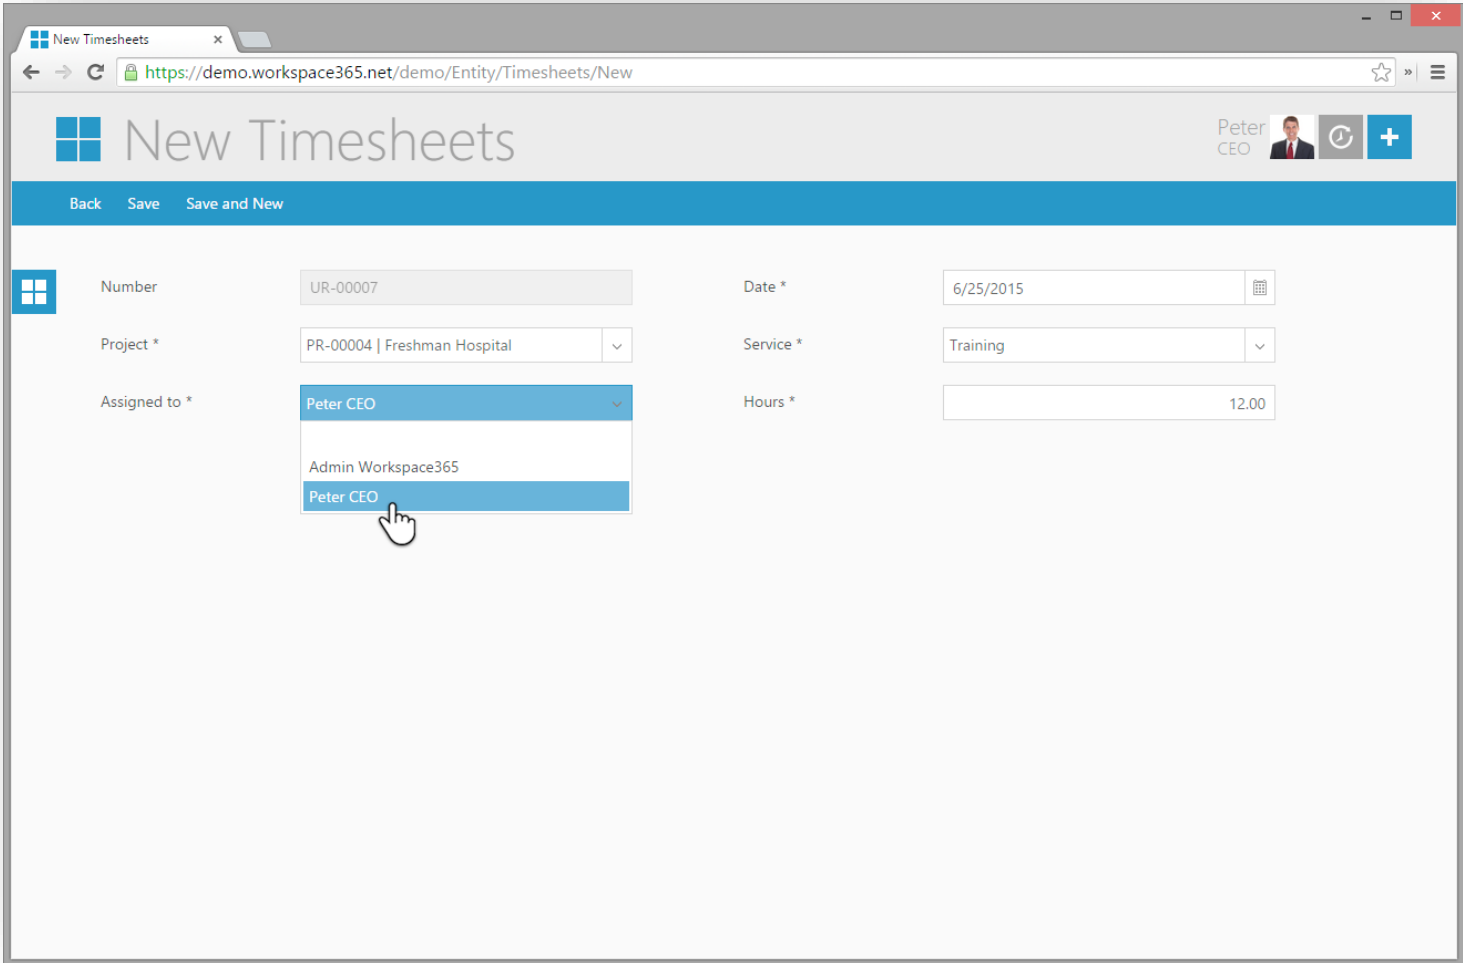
New Timesheets ×

https://demo.workspace365.net/demo/Entity/Timesheets/New

New Timesheets

Peter
CEO

Back Save Save and New

Number UR-00007

Date * 6/25/2015

Project * PR-00004 | Freshman Hospital

Service * Training

Assigned to * Peter CEO

Hours * 12.00

Admin Workspace365
Peter CEO